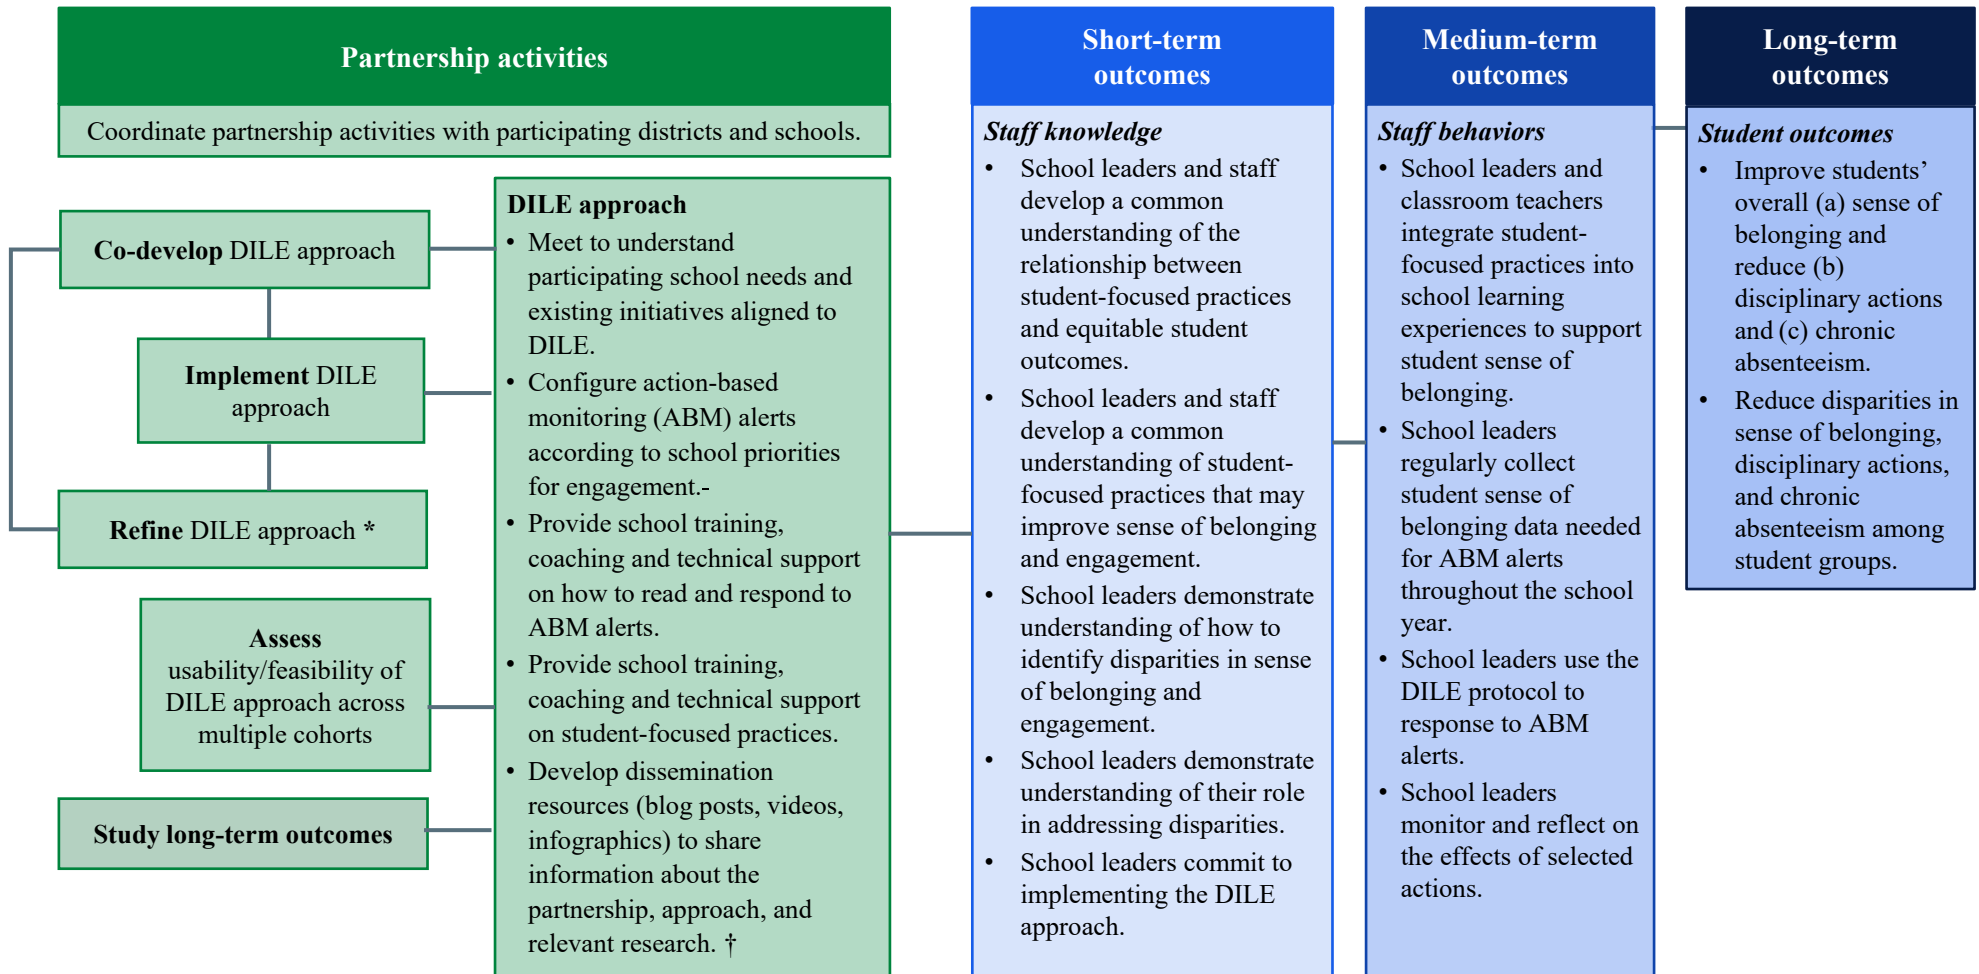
Partnership activities

Coordinate partnership activities with participating districts and schools.

Co-develop DILE approach

Implement DILE approach

Refine DILE approach *

Assess usability/feasibility of DILE approach across multiple cohorts

Study long-term outcomes

DILE approach
- Meet to understand participating school needs and existing initiatives aligned to DILE.
- Configure action-based monitoring (ABM) alerts according to school priorities for engagement.-
- Provide school training, coaching and technical support on how to read and respond to ABM alerts.
- Provide school training, coaching and technical support on student-focused practices.
- Develop dissemination resources (blog posts, videos, infographics) to share information about the partnership, approach, and relevant research. †

Short-term outcomes

Staff knowledge
- School leaders and staff develop a common understanding of the relationship between student-focused practices and equitable student outcomes.
- School leaders and staff develop a common understanding of student-focused practices that may improve sense of belonging and engagement.
- School leaders demonstrate understanding of how to identify disparities in sense of belonging and engagement.
- School leaders demonstrate understanding of their role in addressing disparities.
- School leaders commit to implementing the DILE approach.

Medium-term outcomes

Staff behaviors
- School leaders and classroom teachers integrate student-focused practices into school learning experiences to support student sense of belonging.
- School leaders regularly collect student sense of belonging data needed for ABM alerts throughout the school year.
- School leaders use the DILE protocol to response to ABM alerts.
- School leaders monitor and reflect on the effects of selected actions.

Long-term outcomes

Student outcomes
- Improve students’ overall (a) sense of belonging and reduce (b) disciplinary actions and (c) chronic absenteeism.
- Reduce disparities in sense of belonging, disciplinary actions, and chronic absenteeism among student groups.